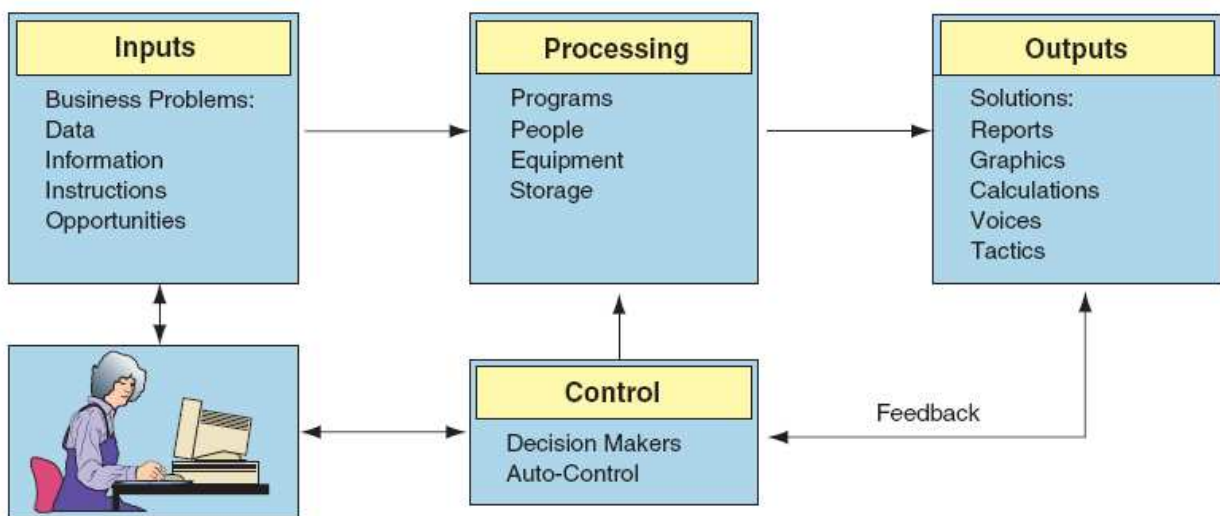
Inputs

Business Problems:
Data
Information
Instructions
Opportunities

Processing

Programs
People
Equipment
Storage

Outputs

Solutions:
Reports
Graphics
Calculations
Voices
Tactics

Control

Decision Makers
Auto-Control

Feedback